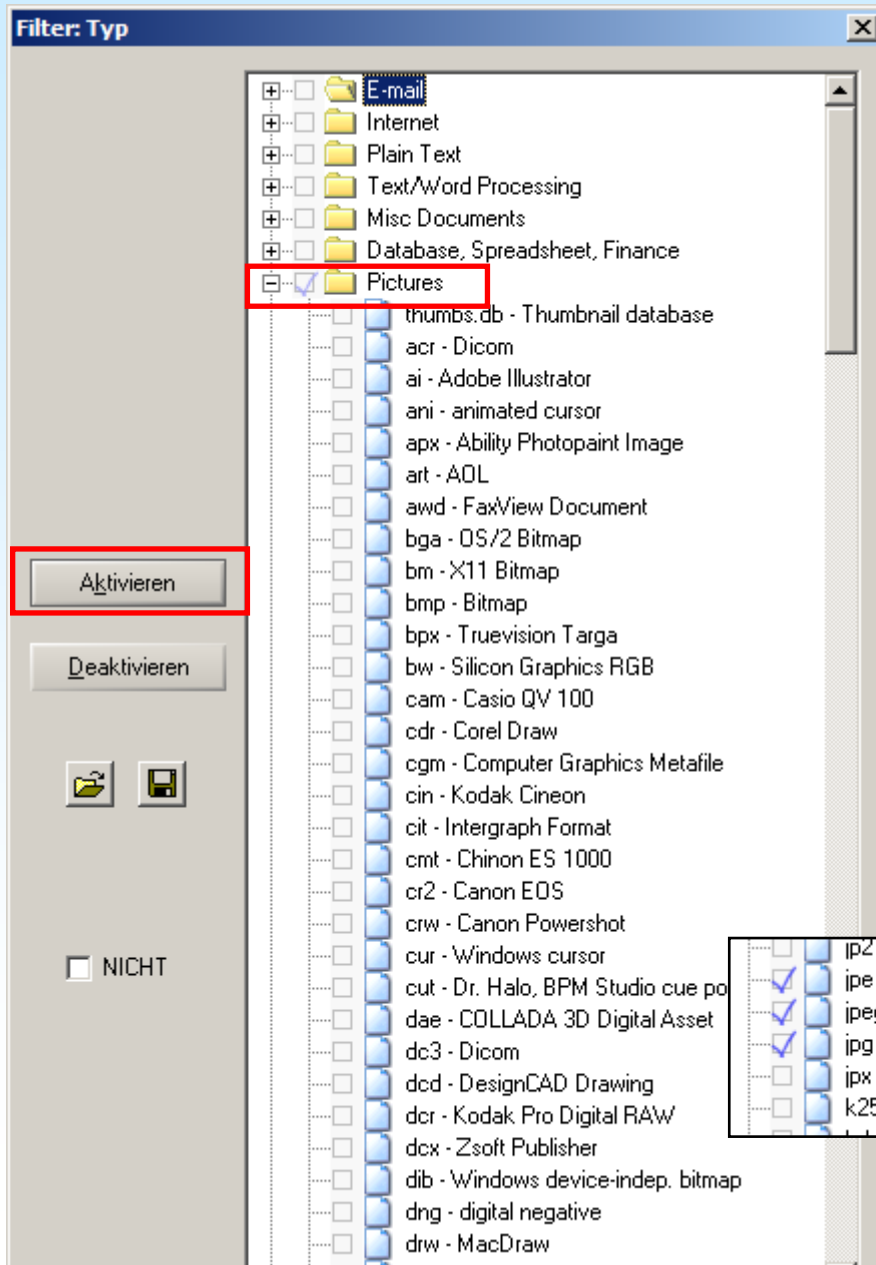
Filter: Typ

E-mail
Internet
Plain Text
Text/Word Processing
Misc Documents
Database, Spreadsheet, Finance
Pictures
thumbs.db - Thumbnail database
acr - Dicom
ai - Adobe Illustrator
ani - animated cursor
apx - Ability Photopaint Image
art - AOL
awd - FaxView Document
bga - OS/2 Bitmap
bm - X11 Bitmap
bmp - Bitmap
bpx - Truevision Targa
bw - Silicon Graphics RGB
cam - Casio QV 100
cdr - Corel Draw
cgm - Computer Graphics Metafile
cin - Kodak Cineon
cit - Intergraph Format
cmt - Chinon ES 1000
cr2 - Canon EOS
crw - Canon Powershot
cur - Windows cursor
cut - Dr. Halo, BPM Studio cue po
dae - COLLADA 3D Digital Asset
dc3 - Dicom
dcd - DesignCAD Drawing
dcr - Kodak Pro Digital RAW
dcx - Zsoft Publisher
dib - Windows device-indep. bitmap
dng - digital negative
drw - MacDraw

jp2
jpe
jpeg
jpg
jpx
k25

Aktivieren
Deaktivieren
NICHT